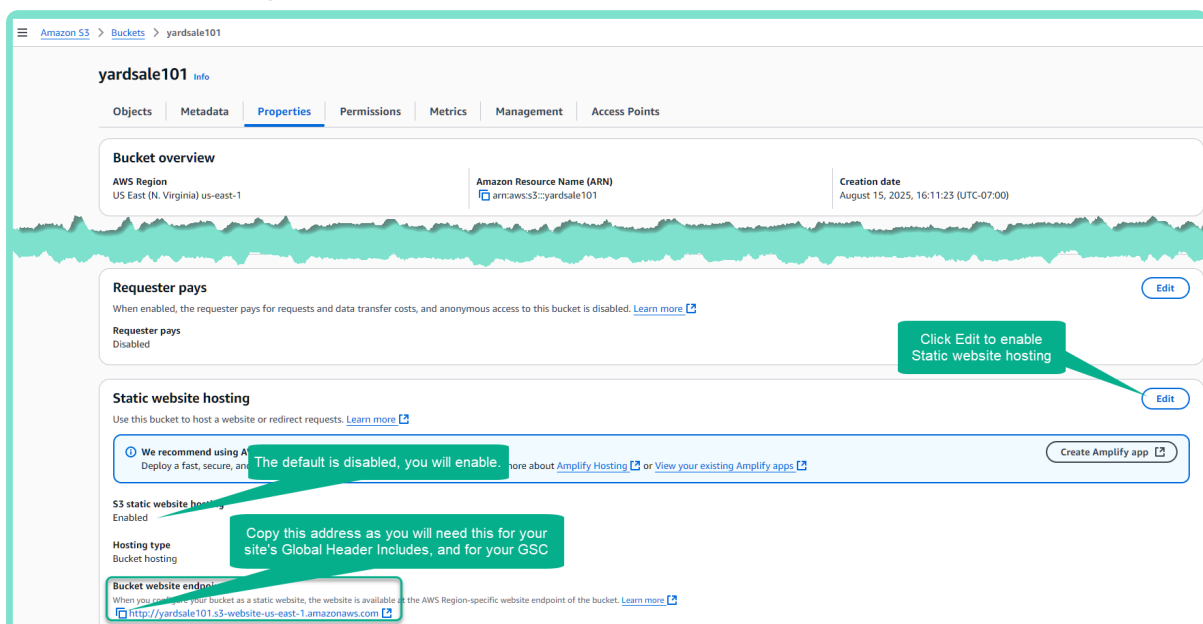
Amazon S3 > Buckets > yardsale101

yardsale101 Info

Objects | Metadata | Properties | Permissions | Metrics | Management | Access Points

Bucket overview

AWS Region
US East (N. Virginia) us-east-1

Amazon Resource Name (ARN)
arn:aws:s3:::yardsale101

Creation date
August 15, 2025, 16:11:23 (UTC-07:00)

Requester pays

Edit

When enabled, the requester pays for requests and data transfer costs, and anonymous access to this bucket is disabled. Learn more

Requester pays
Disabled

Click Edit to enable Static website hosting

Static website hosting

Edit

Use this bucket to host a website or redirect requests. Learn more

We recommend using A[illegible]
Deploy a fast, secure, an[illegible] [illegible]ore about Amplify Hosting or View your existing Amplify apps

Create Amplify app

The default is disabled, you will enable.

S3 static website ho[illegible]
Enabled

Copy this address as you will need this for your site's Global Header Includes, and for your GSC

Hosting type
Bucket hosting

Bucket website endpo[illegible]
When you co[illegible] your bucket as a static website, the website is available at the AWS Region-specific website endpoint of the bucket. Learn more
http://yardsale101.s3-website-us-east-1.amazonaws.com